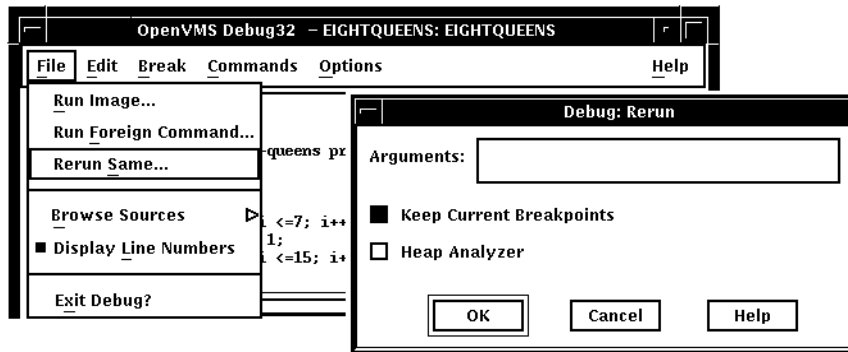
OpenVMS Debug32 – EIGHTQUEENS: EIGHTQUEENS

File Edit Break Commands Options Help

Run Image...
Run Foreign Command...
Rerun Same...
Browse Sources
■ Display Line Numbers
Exit Debug?

-queens pr
i <=7; i++
1;
i <=15; i+

Debug: Rerun

Arguments:

■ Keep Current Breakpoints
□ Heap Analyzer

OK Cancel Help